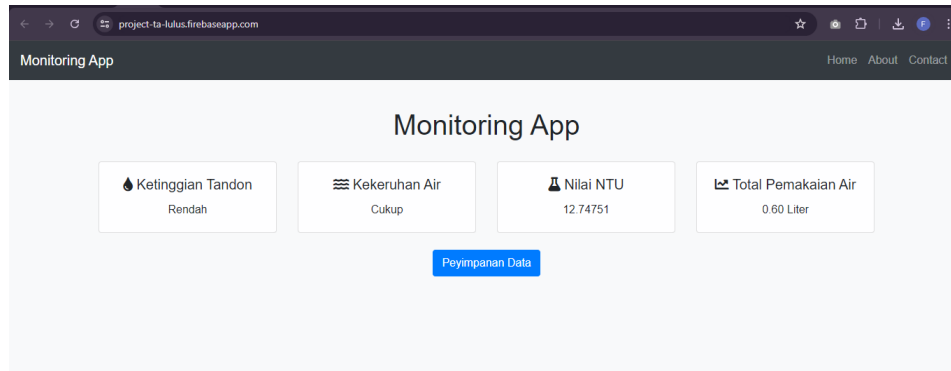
project-ta-lulus.firebaseapp.com

F

Monitoring App

Home About Contact

Monitoring App

Ketinggian Tandon
Rendah

Kekeruhan Air
Cukup

Nilai NTU
12.74751

Total Pemakaian Air
0.60 Liter

Peyimpanan Data